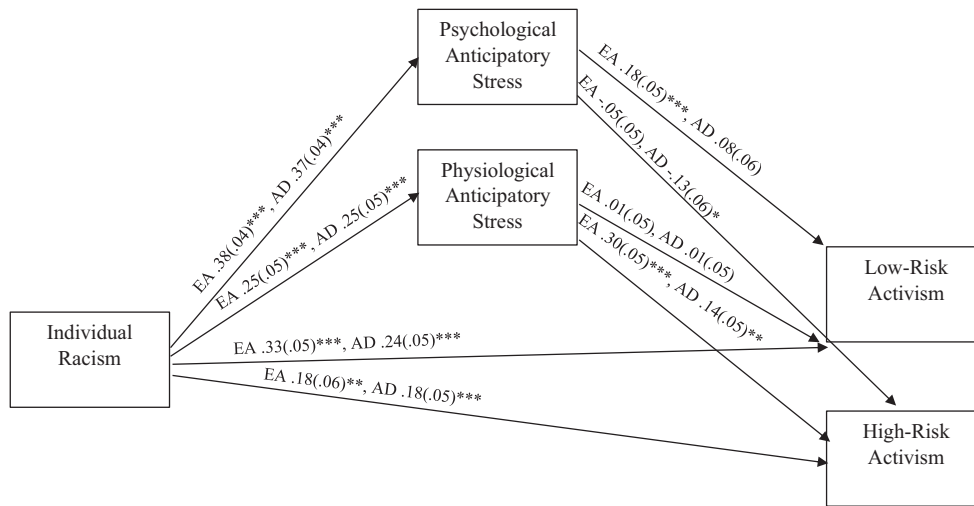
Psychological Anticipatory Stress

Physiological Anticipatory Stress

Individual Racism

Low-Risk Activism

High-Risk Activism

EA .38(.04)***, AD .37(.04)***

EA .25(.05)***, AD .25(.05)***

EA .18(.05)***, AD .08(.06)

EA -.05(.05), AD -.13(.06)*

EA .01(.05), AD .01(.05)

EA .30(.05)***, AD .14(.05)**

EA .33(.05)***, AD .24(.05)***

EA .18(.06)**, AD .18(.05)***